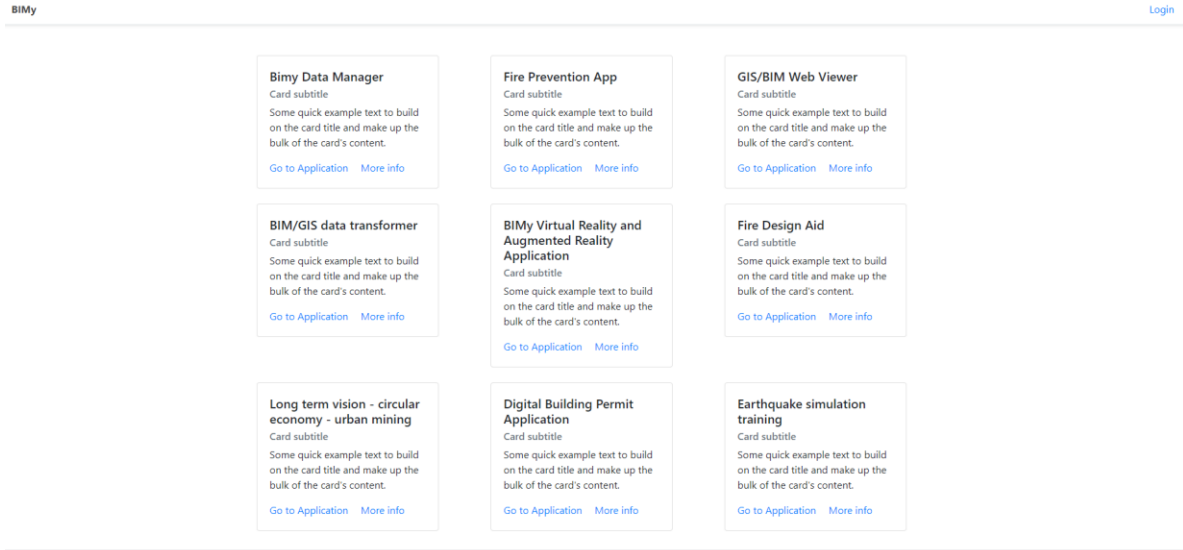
BIMy

Login

Bimy Data Manager
Card subtitle
Some quick example text to build on the card title and make up the bulk of the card's content.
Go to Application More info

Fire Prevention App
Card subtitle
Some quick example text to build on the card title and make up the bulk of the card's content.
Go to Application More info

GIS/BIM Web Viewer
Card subtitle
Some quick example text to build on the card title and make up the bulk of the card's content.
Go to Application More info

BIM/GIS data transformer
Card subtitle
Some quick example text to build on the card title and make up the bulk of the card's content.
Go to Application More info

BIMy Virtual Reality and Augmented Reality Application
Card subtitle
Some quick example text to build on the card title and make up the bulk of the card's content.
Go to Application More info

Fire Design Aid
Card subtitle
Some quick example text to build on the card title and make up the bulk of the card's content.
Go to Application More info

Long term vision - circular economy - urban mining
Card subtitle
Some quick example text to build on the card title and make up the bulk of the card's content.
Go to Application More info

Digital Building Permit Application
Card subtitle
Some quick example text to build on the card title and make up the bulk of the card's content.
Go to Application More info

Earthquake simulation training
Card subtitle
Some quick example text to build on the card title and make up the bulk of the card's content.
Go to Application More info